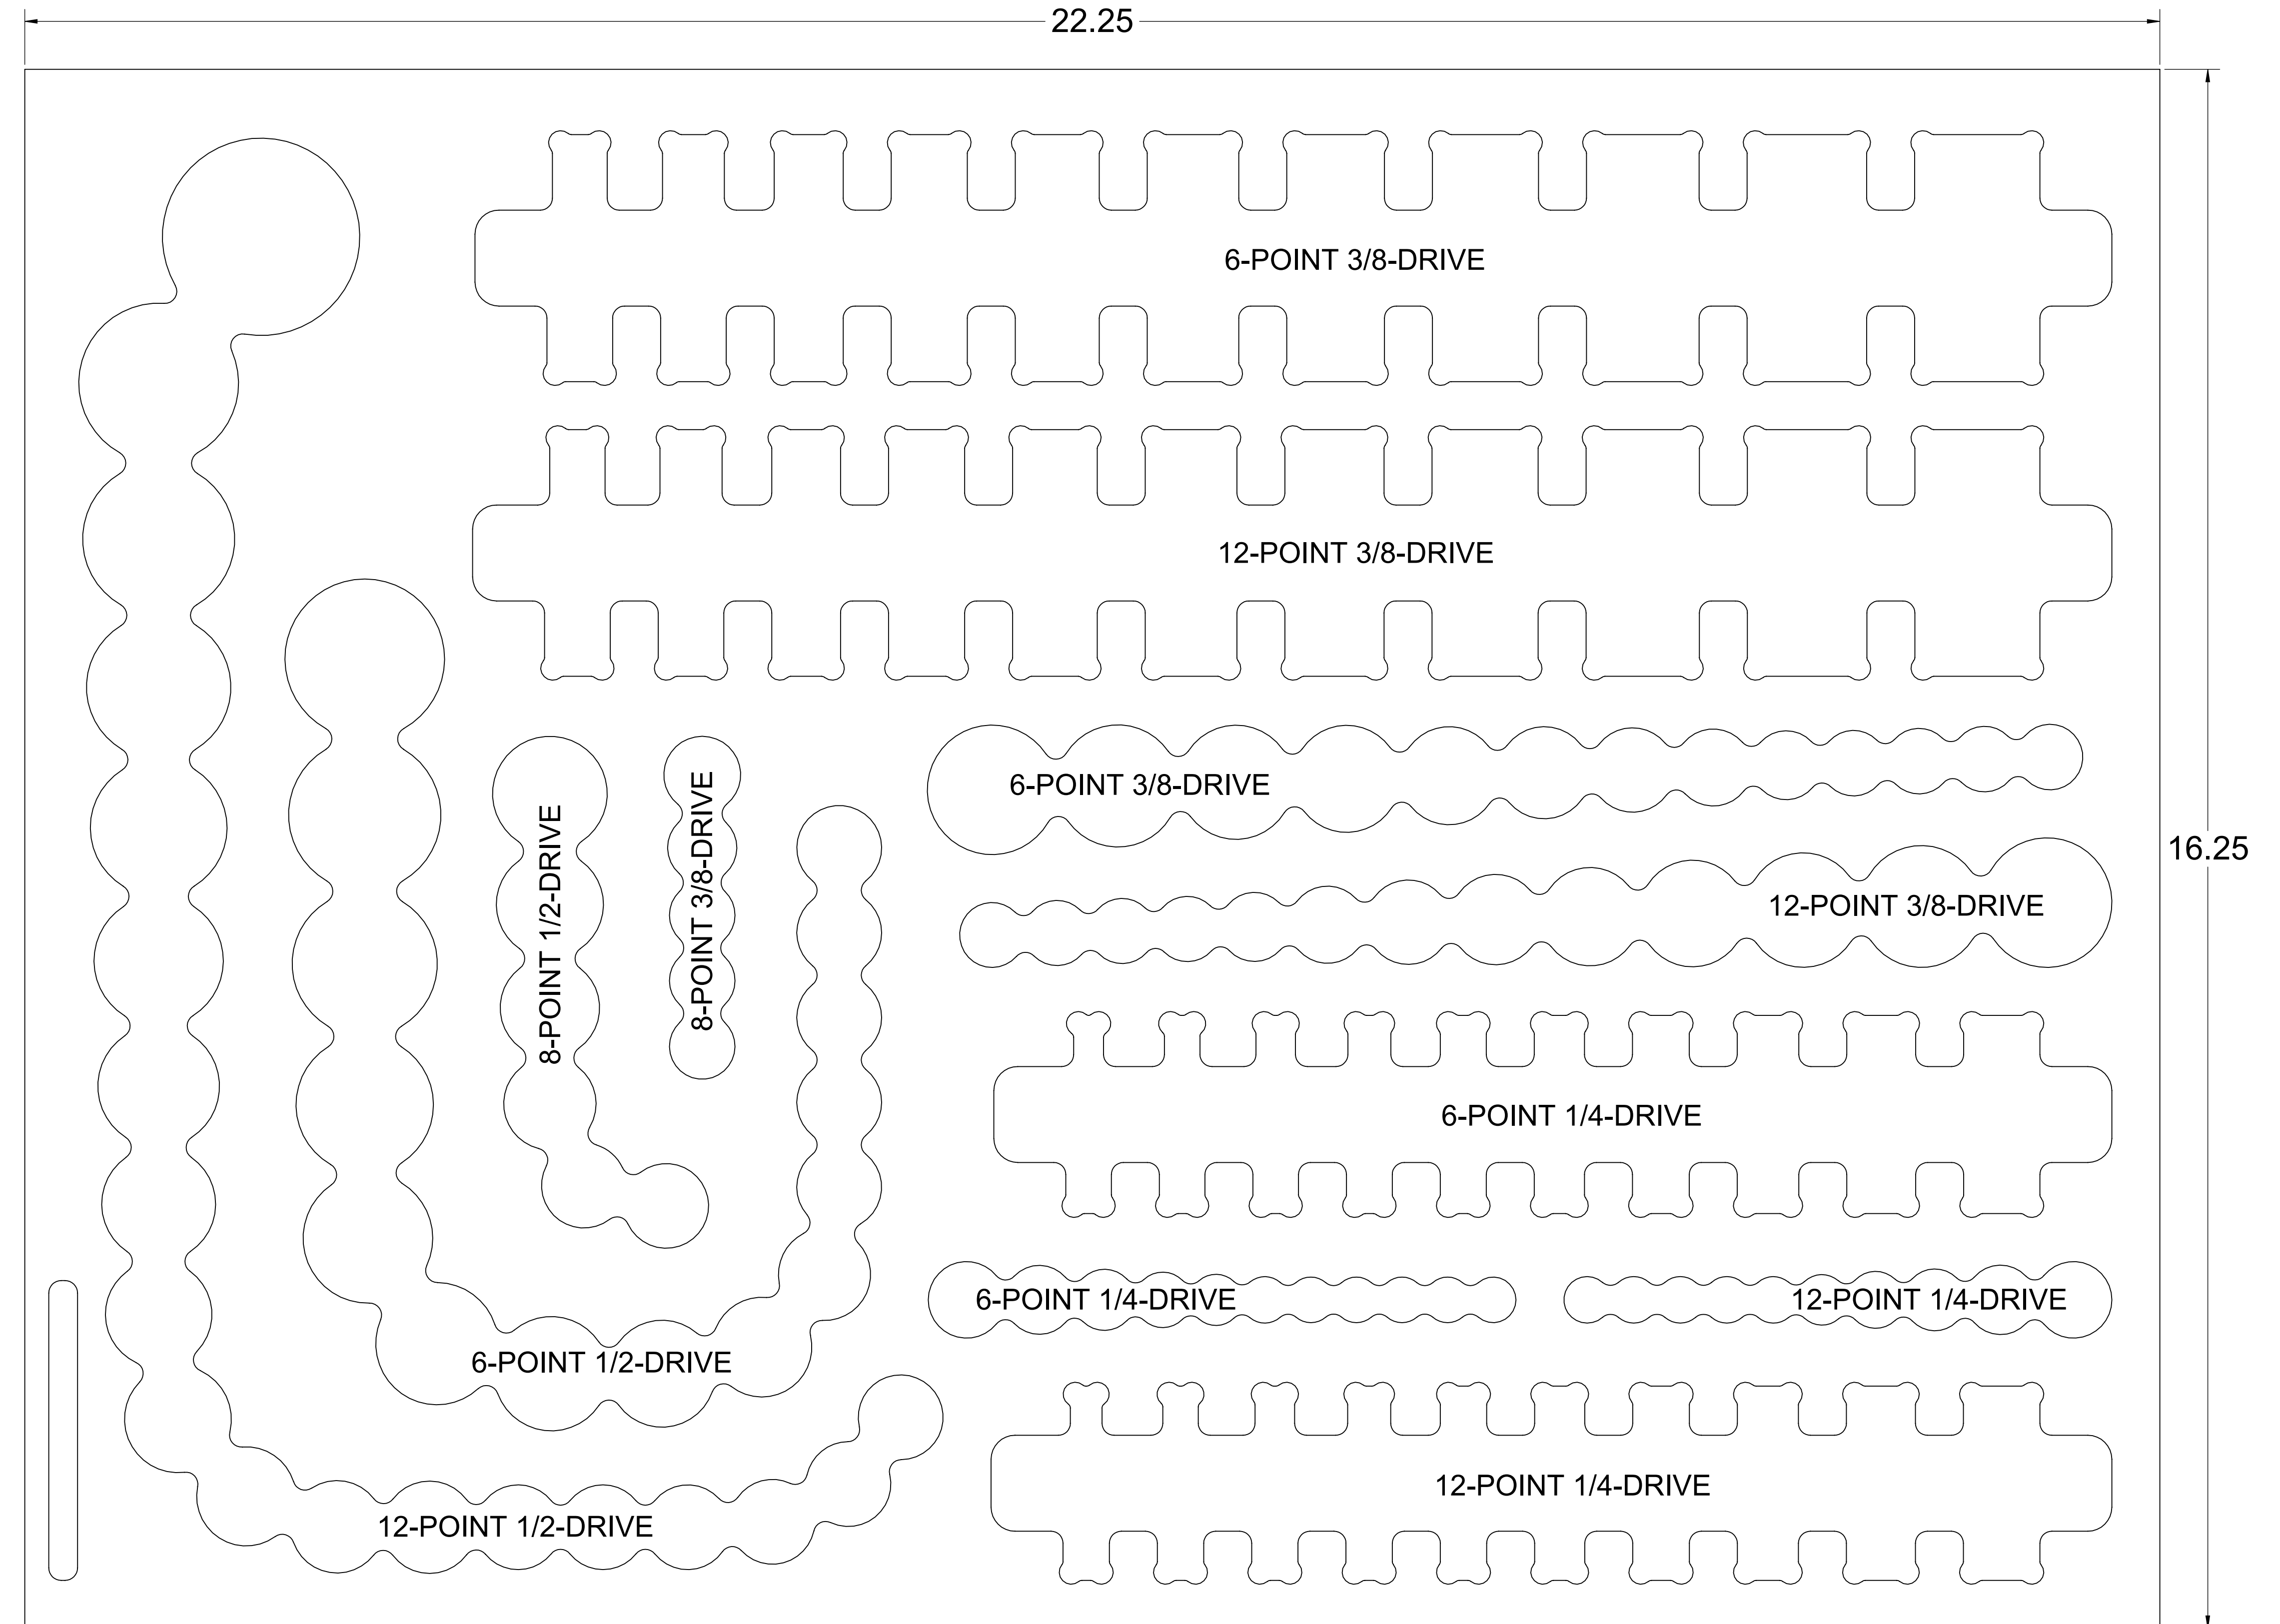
22.25

16.25

6-POINT 3/8-DRIVE

12-POINT 3/8-DRIVE

6-POINT 3/8-DRIVE

12-POINT 3/8-DRIVE

8-POINT 1/2-DRIVE

8-POINT 3/8-DRIVE

6-POINT 1/4-DRIVE

6-POINT 1/4-DRIVE

12-POINT 1/4-DRIVE

6-POINT 1/2-DRIVE

12-POINT 1/4-DRIVE

12-POINT 1/2-DRIVE